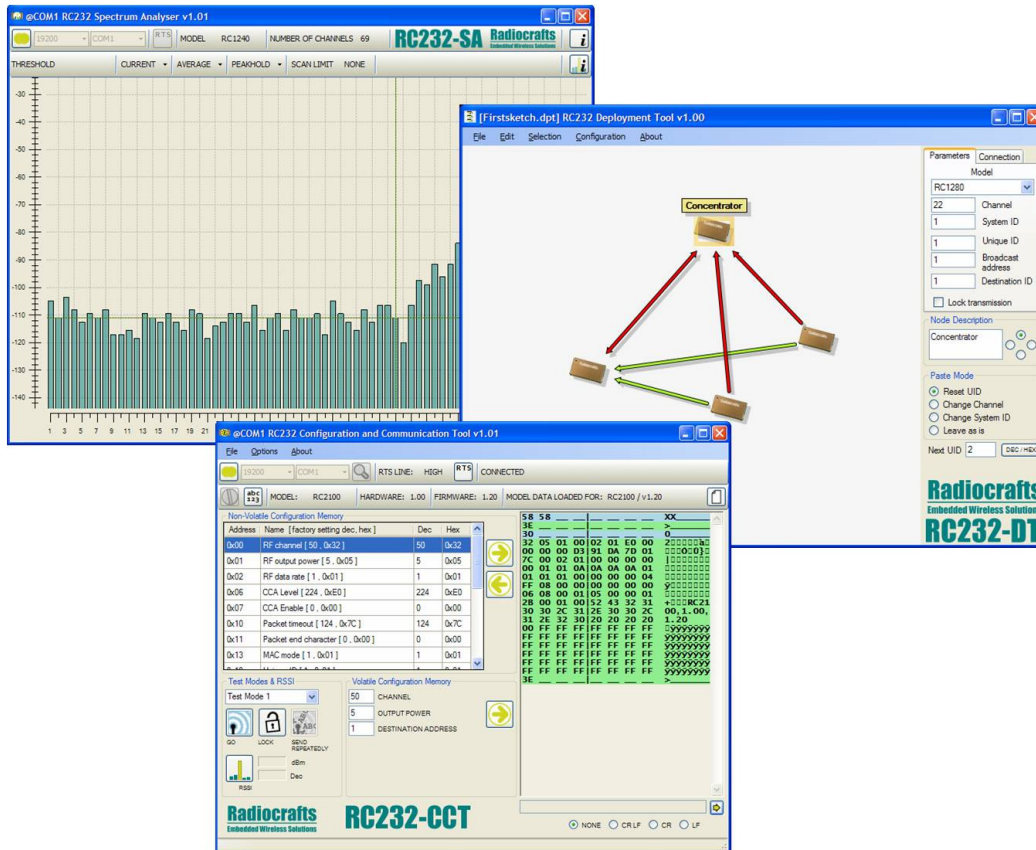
@COM1 RC232 Spectrum Analyser v1.01

19200 COM1 RTS MODEL RC1240 NUMBER OF CHANNELS 69 RC232-SA Radiocrafts Embedded Wireless Solutions

THRESHOLD CURRENT AVERAGE PEAKHOLD SCAN LIMIT NONE

-30
-40
-50
-60
-70
-80
-90
-100
-110
-120
-130
-140

1 3 5 7 9 11 13 15 17 19 21

[Firstsketch.dpt] RC232 Deployment Tool v1.00

File Edit Selection Configuration About

Concentrator

Parameters Connection
Model
RC1280
22 Channel
1 System ID
1 Unique ID
1 Broadcast address
1 Destination ID
Lock transmission

Node Description
Concentrator

Paste Mode
Reset UID
Change Channel
Change System ID
Leave as is

Next UID 2 DEC / HEX

Radiocrafts
Embedded Wireless Solution
RC232-DT

@COM1 RC232 Configuration and Communication Tool v1.01

File Options About

19200 COM1 RTS LINE: HIGH RTS CONNECTED

abc 123 MODEL: RC2100 HARDWARE: 1.00 FIRMWARE: 1.20 MODEL DATA LOADED FOR: RC2100 / v1.20

Non-Volatile Configuration Memory

| Address | Name [ factory setting dec, hex ] | Dec | Hex |
|---|---|---|---|
| 0x00 | RF channel [ 50 , 0x32 ] | 50 | 0x32 |
| 0x01 | RF output power [ 5 , 0x05 ] | 5 | 0x05 |
| 0x02 | RF data rate [ 1 , 0x01 ] | 1 | 0x01 |
| 0x06 | CCA Level [ 224 , 0xE0 ] | 224 | 0xE0 |
| 0x07 | CCA Enable [ 0 , 0x00 ] | 0 | 0x00 |
| 0x10 | Packet timeout [ 124 , 0x7C ] | 124 | 0x7C |
| 0x11 | Packet end character [ 0 , 0x00 ] | 0 | 0x00 |
| 0x13 | MAC mode [ 1 , 0x01 ] | 1 | 0x01 |

58 58 XX
3E >
30 0
32 05 01 00 02 01 E0 00
00 00 00 D3 91 DA 7D 01
7C 00 02 01 00 00 00 00 |
00 01 01 0A 0A 0A 0A 01
01 01 01 00 00 00 00 04
FF 08 00 00 00 00 00 00 ÿ
06 08 00 01 05 00 00 01
2B 00 01 00 52 43 32 31 +RC21
30 30 2C 31 2E 30 30 2C 00,1.00,
31 2E 32 30 20 20 20 20 1.20
00 FF FF FF FF FF FF FF ÿÿÿÿÿÿÿ
FF FF FF FF FF FF FF FF ÿÿÿÿÿÿÿÿ
FF FF FF FF FF FF FF FF ÿÿÿÿÿÿÿÿ
FF FF FF FF FF FF FF FF ÿÿÿÿÿÿÿÿ
FF FF FF FF FF FF FF FF ÿÿÿÿÿÿÿÿ
3E >

Test Modes & RSSI
Test Mode 1
GO LOCK SEND REPEATEDLY
dBm
Dec
RSSI

Volatile Configuration Memory
50 CHANNEL
5 OUTPUT POWER
1 DESTINATION ADDRESS

Radiocrafts
Embedded Wireless Solutions
RC232-CCT

NONE CR LF CR LF